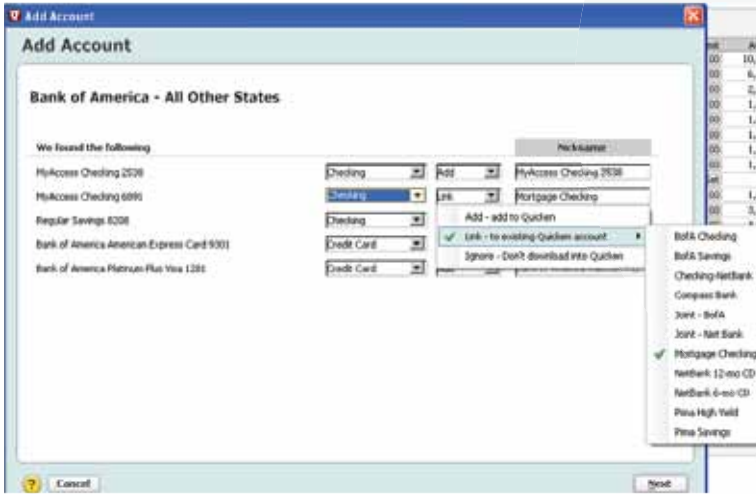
Add Account

Add Account

Bank of America - All Other States

We found the following

Nickname

MyAccess Checking 2538 | Checking | Add | MyAccess Checking 2538

MyAccess Checking 6890 | Checking | Link | Mortgage Checking

Regular Savings 8208 | Checking

Bank of America American Express Card 9301 | Credit Card

Bank of America Platinum Plus Visa 1281 | Credit Card

Add - add to Quicken

Link - to existing Quicken account

Ignore - Don't download into Quicken

BofA Checking
BofA Savings
Checking-NetBank
Compass Bank
Joint - BofA
Joint - Net Bank
Mortgage Checking
NetBank 12-mo CD
NetBank 6-mo CD
Pima High Yield
Pima Savings

Cancel

Next